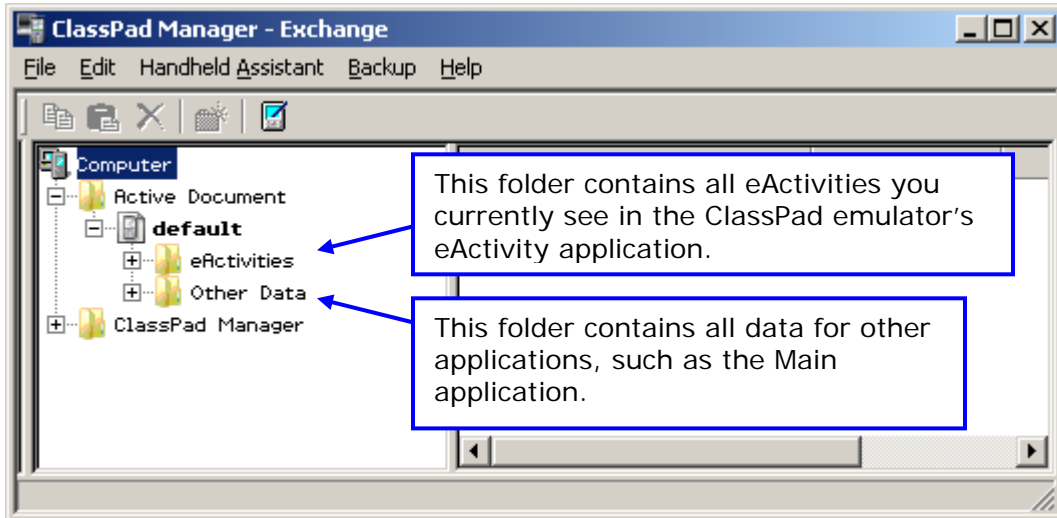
ClassPad Manager - Exchange

File Edit Handheld Assistant Backup Help

Computer
Active Document
default
eActivities
Other Data
ClassPad Manager

This folder contains all eActivities you currently see in the ClassPad emulator's eActivity application.

This folder contains all data for other applications, such as the Main application.